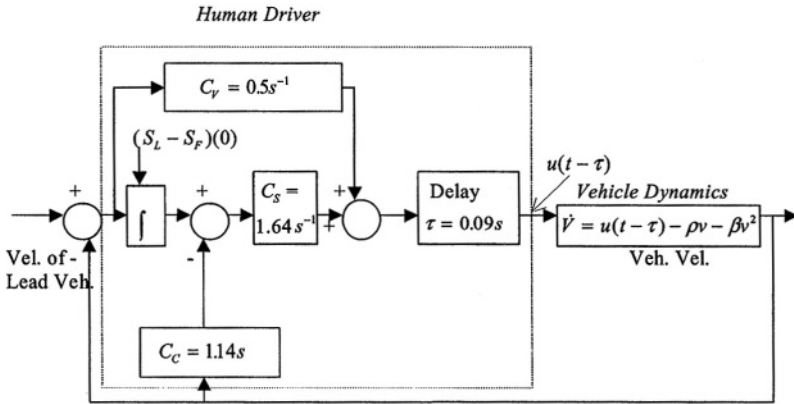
Human Driver

$C_V = 0.5s^{-1}$

$(S_L - S_F)(0)$

+

$\int$

+

$C_S = 1.64\,s^{-1}$

+

+

Delay $\tau = 0.09s$

$u(t-\tau)$

Vehicle Dynamics

$\dot{V} = u(t-\tau) - \rho v - \beta v^2$

Veh. Vel.

Vel. of Lead Veh.

-

-

$C_C = 1.14s$